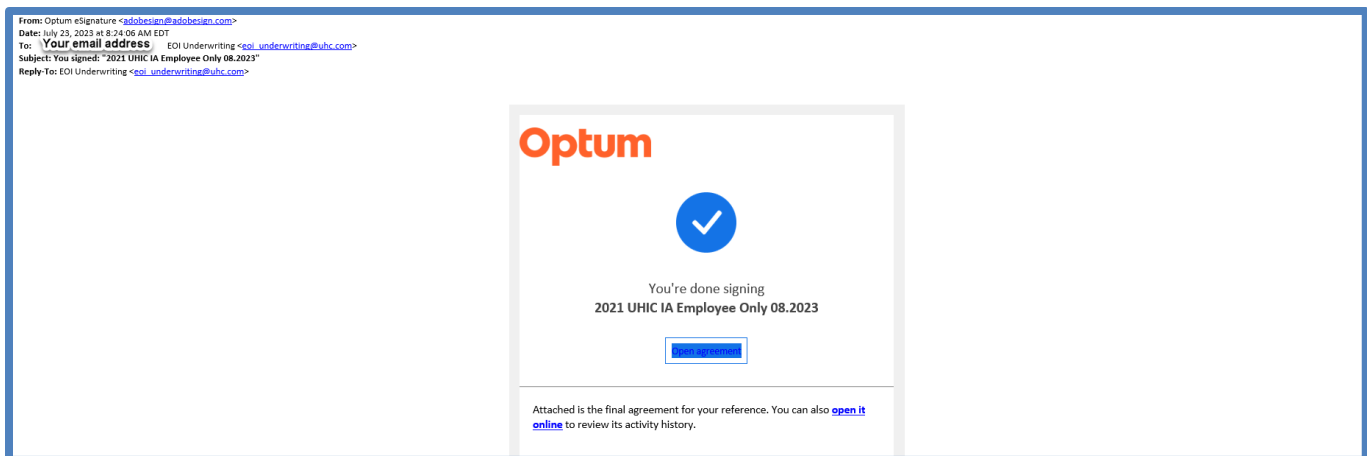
From: Optum eSignature <adobesign@adobesign.com>
Date: July 23, 2023 at 8:24:06 AM EDT
To: Your email address EOI Underwriting <eoi_underwriting@uhc.com>
Subject: You signed: "2021 UHIC IA Employee Only 08.2023"
Reply-To: EOI Underwriting <eoi_underwriting@uhc.com>

Optum

You're done signing
2021 UHIC IA Employee Only 08.2023

Open agreement

Attached is the final agreement for your reference. You can also open it online to review its activity history.